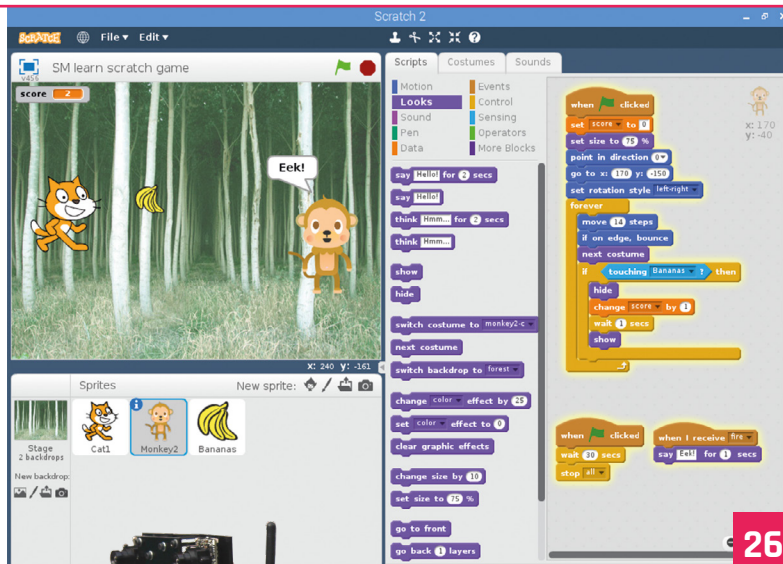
Scratch 2

SCRATCH File ▾ Edit ▾

v456

SM learn scratch game

score 2

Eek!

x: 240 y: -161

Sprites

New sprite:

Stage
2 backdrops

New backdrop:

Cat1

Monkey2

Bananas

Scripts Costumes Sounds

Motion
Looks
Sound
Pen
Data
Events
Control
Sensing
Operators
More Blocks

say Hello! for 2 secs
say Hello!
think Hmm... for 2 secs
think Hmm...
show
hide
switch costume to monkey2-c
next costume
switch backdrop to forest
change color effect by 25
set color effect to 0
clear graphic effects
change size by 10
set size to 75 %
go to front
go back 1 layers

when clicked
set score to 0
set size to 75 %
point in direction 0
go to x: 170 y: -150
set rotation style left-right
forever
move 14 steps
if on edge, bounce
next costume
if touching Bananas ? then
hide
change score by 1
wait 1 secs
show

when clicked
wait 30 secs
stop all

when I receive fire
say Eek! for 1 secs

x: 170
y: -40

26